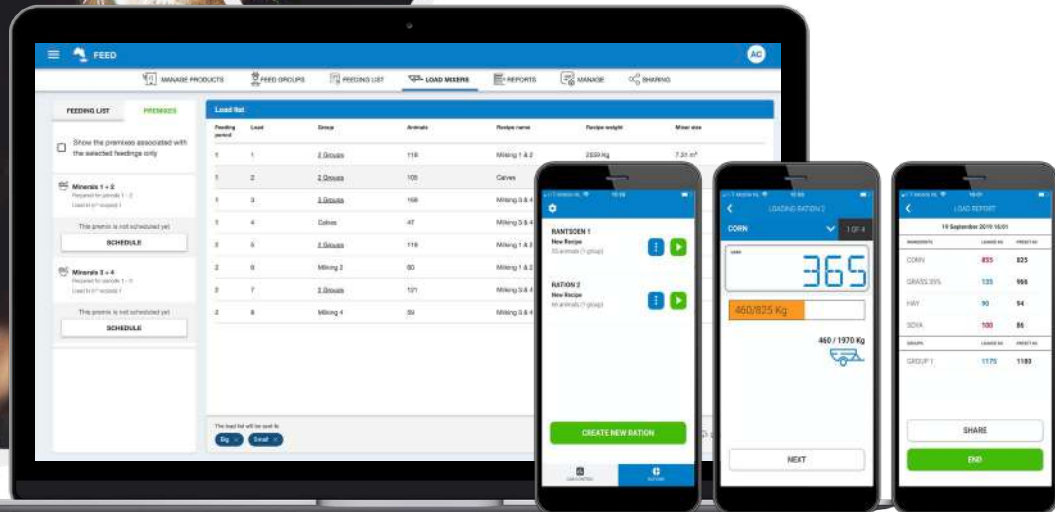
FEED

AC

MANAGE PRODUCTS FEED GROUPS FEEDING LIST LOAD MIXERS REPORTS MANAGE SHARING

FEEDING LIST PREMIXES

Show the premixes associated with the selected feedings only

Minerals 1 + 2

This premix is not scheduled yet

SCHEDULE

Minerals 3 + 4

This premix is not scheduled yet

SCHEDULE

Load list

| Feeding period | Load | Group | Animals | Recipe name | Recipe weight | Mixer size |
|---|---|---|---|---|---|---|
| 1 | 1 | 2 Groups | 119 | Milking 1 & 2 | 2559 Kg | 7.31 m³ |
| 1 | 2 | 2 Groups | 105 | Calves | | |
| 1 | 3 | 3 Groups | 158 | Milking 3 & 4 | | |
| 1 | 4 | Calves | 47 | Milking 3 & 4 | | |
| 2 | 5 | 2 Groups | 119 | Milking 1 & 2 | | |
| 2 | 6 | Milking 2 | 80 | Milking 1 & 2 | | |
| 2 | 7 | 3 Groups | 121 | Milking 3 & 4 | | |
| 2 | 8 | Milking 4 | 59 | Milking 3 & 4 | | |

The load list will be sent to

Dig Email

RANTSOEN 1
New Recipe

RATION 2
New Recipe

CREATE NEW RATION

LOADING RATION 2

CORN

1 OF 4

365

460/825 Kg

460 / 1970 Kg

NEXT

LOAD REPORT

19 September 2019 16:01

| INGREDIENTS | | |
|---|---|---|
| CORN | 835 | 825 |
| GRASS 35% | 135 | 966 |
| HAY | 90 | 94 |
| SOYA | 100 | 86 |
| GROUPS | | |
| GROUP 1 | 1175 | 1183 |

SHARE

END